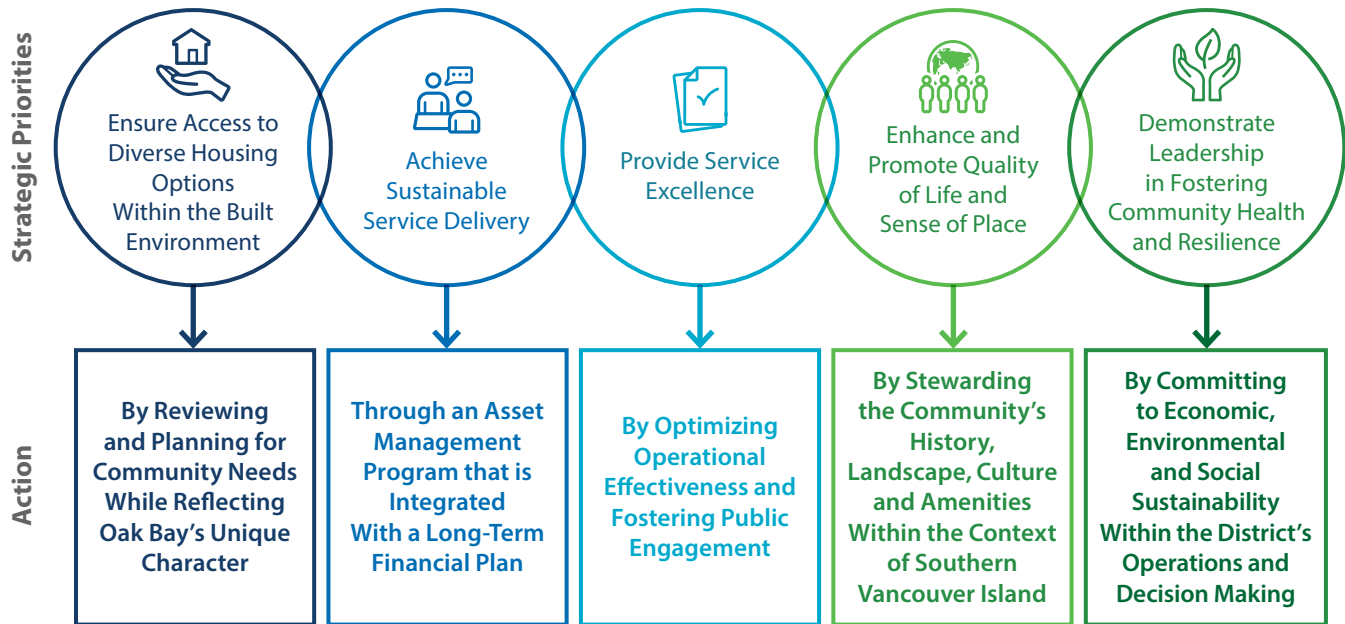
Strategic Priorities

Ensure Access to Diverse Housing Options Within the Built Environment

Achieve Sustainable Service Delivery

Provide Service Excellence

Enhance and Promote Quality of Life and Sense of Place

Demonstrate Leadership in Fostering Community Health and Resilience

Action

By Reviewing and Planning for Community Needs While Reflecting Oak Bay's Unique Character

Through an Asset Management Program that is Integrated With a Long-Term Financial Plan

By Optimizing Operational Effectiveness and Fostering Public Engagement

By Stewarding the Community's History, Landscape, Culture and Amenities Within the Context of Southern Vancouver Island

By Committing to Economic, Environmental and Social Sustainability Within the District's Operations and Decision Making